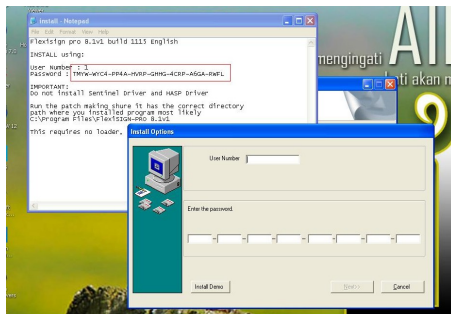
install - Notepad

File Edit Format View Help

Flexisign pro 8.1v1 build 1115 English

INSTALL using:

User Number : 1
Password : TMYK-WYC4-PP4A-HVRP-GHMG-4CRP-A6GA-RWFL

IMPORTANT:
Do not install Sentinel Driver and HASP Driver

Run the patch making shure it has the correct directory path where you installed program most likely
C:\Program Files\FlexiSIGN-PRO 8.1v1

This requires no loader,

mengingati

AI

ati akan m

Install Options

User Number

Enter the password.

Install Demo

Next >

Cancel